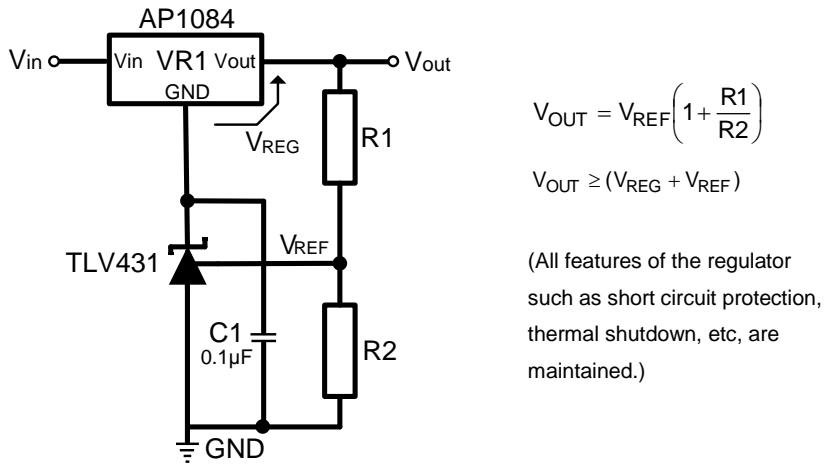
AP1084

Vin

Vin VR1 Vout

GND

Vout

$V_{REG}$

R1

TLV431

$V_{REF}$

C1
0.1µF

R2

GND

$V_{OUT} = V_{REF}\left(1 + \frac{R1}{R2}\right)$

$V_{OUT} \geq (V_{REG} + V_{REF})$

(All features of the regulator such as short circuit protection, thermal shutdown, etc, are maintained.)